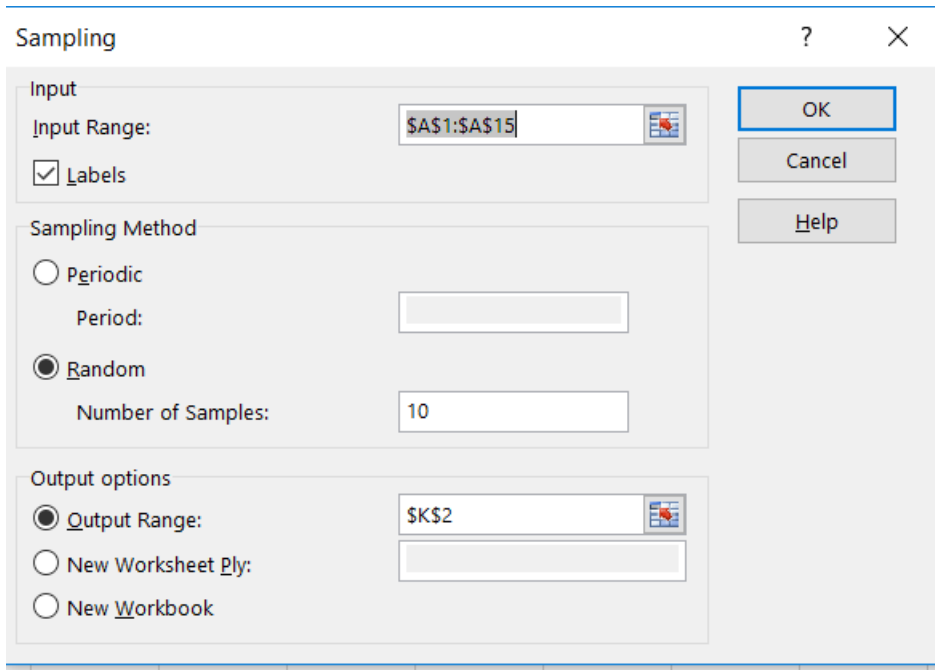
Sampling

?

Input

Input Range:

$A$1:$A$15

Labels

OK

Cancel

Help

Sampling Method

Periodic

Period:

Random

Number of Samples:

10

Output options

Output Range:

$K$2

New Worksheet Ply:

New Workbook